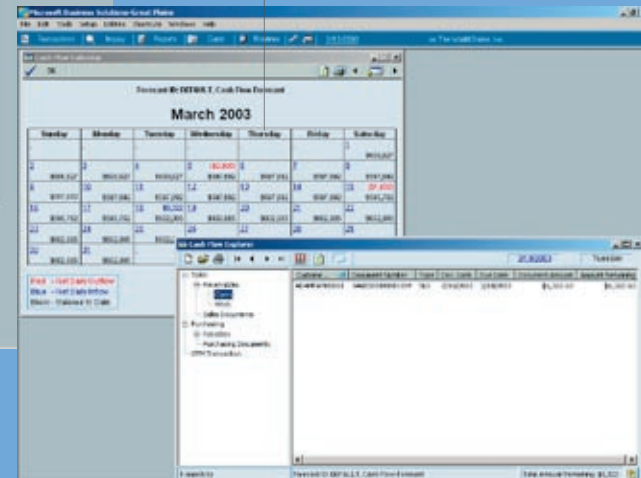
Microsoft Business Solutions-Great Plains

File Edit Tools Setup Utilities Shortcuts Windows Help

Transactions | Inquiry | Reports | Cards | Routines

The World Online, Inc.

OK

Forecast ID DEFAULT Cash Flow Forecast

March 2003

| Sunday | Monday | Tuesday | Wednesday | Thursday | Friday | Saturday |
|---|---|---|---|---|---|---|
| | | | | | | 1 |
| 2 | 3 | 4 | 5 | 6 | 7 | 8 |
| 9 | 10 | 11 | 12 | 13 | 14 | 15 |
| 16 | 17 | 18 | 19 | 20 | 21 | 22 |
| 23 | 24 | 25 | | | | |
| 30 | 31 | | | | | |

Red - Net Daily Outflow
Blue - Net Daily Inflow
Black - Balance to Date

Cash Flow Explorer

Tuesday

Sales
Receivables
Open
Work
Sales Documents
Purchasing
Payables
Purchasing Documents
GRN Transaction

| Customer | Document Number | Type | Doc Date | Due Date | Document Amount | Amount Remaining |
|---|---|---|---|---|---|---|
| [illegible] | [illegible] | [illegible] | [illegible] | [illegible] | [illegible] | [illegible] |

Forecast ID DEFAULT Cash Flow Forecast

Total Amount Remaining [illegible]